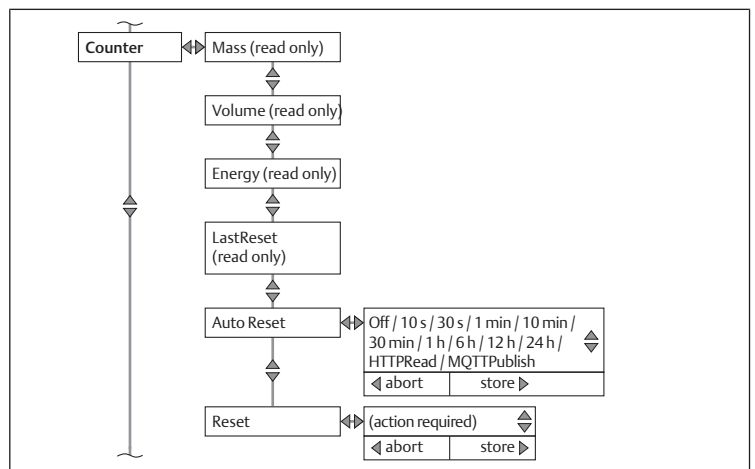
Counter

Mass (read only)

Volume (read only)

Energy (read only)

LastReset (read only)

Auto Reset

Off / 10 s / 30 s / 1 min / 10 min / 30 min / 1 h / 6 h / 12 h / 24 h / HTTPRead / MQTTPublish

abort

store

Reset

(action required)

abort

store